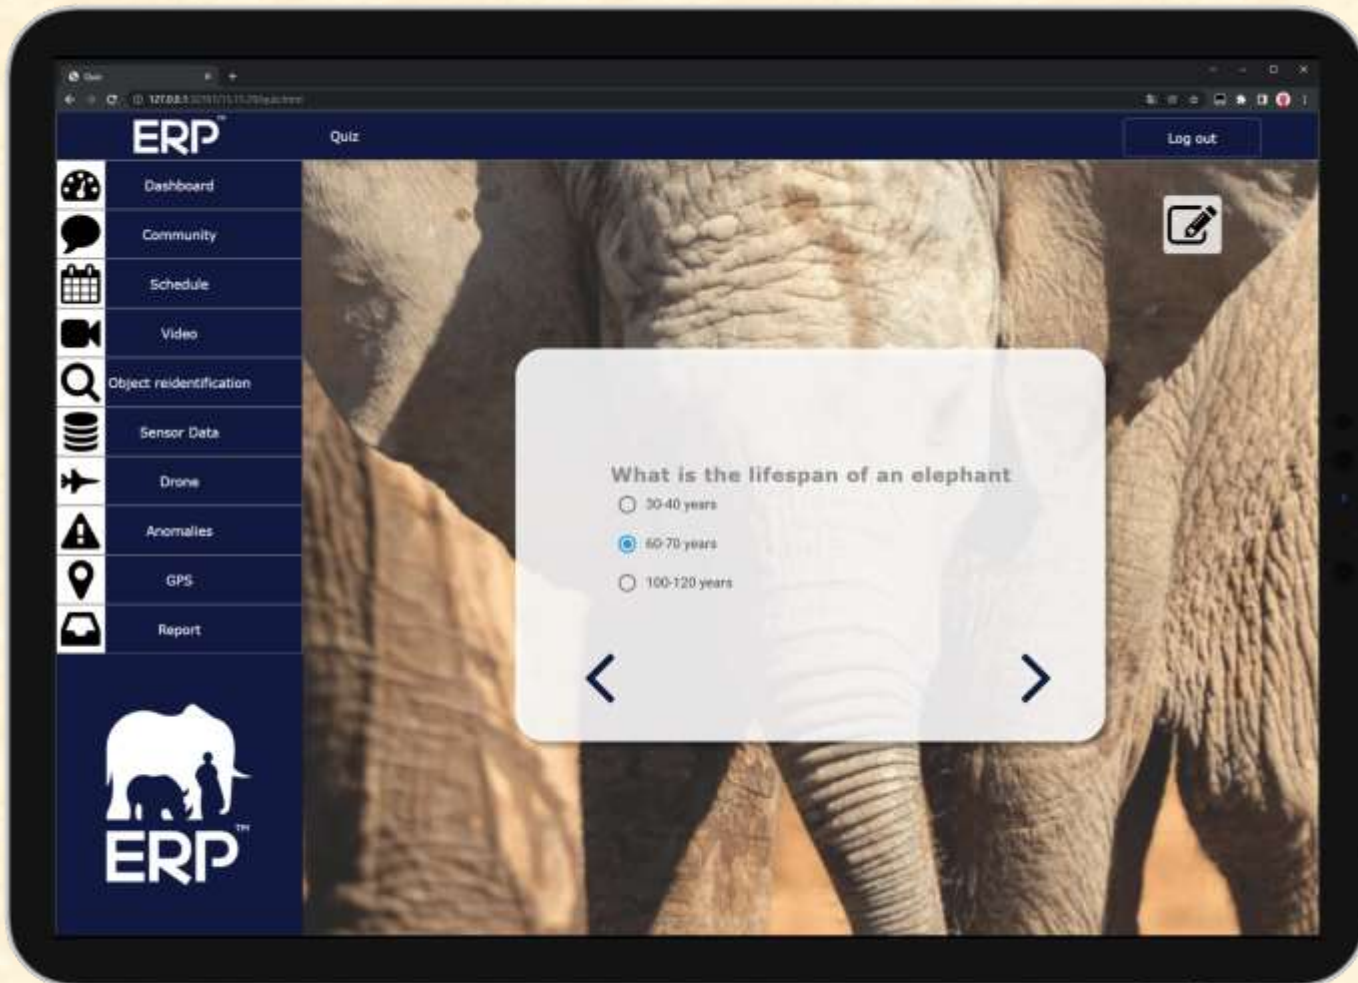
Quiz

127.0.0.1 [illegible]

ERP™

Quiz

Log out

Dashboard

Community

Schedule

Video

Object reidentification

Sensor Data

Drone

Anomalies

GPS

Report

ERP™

What is the lifespan of an elephant

30-40 years

60-70 years

100-120 years